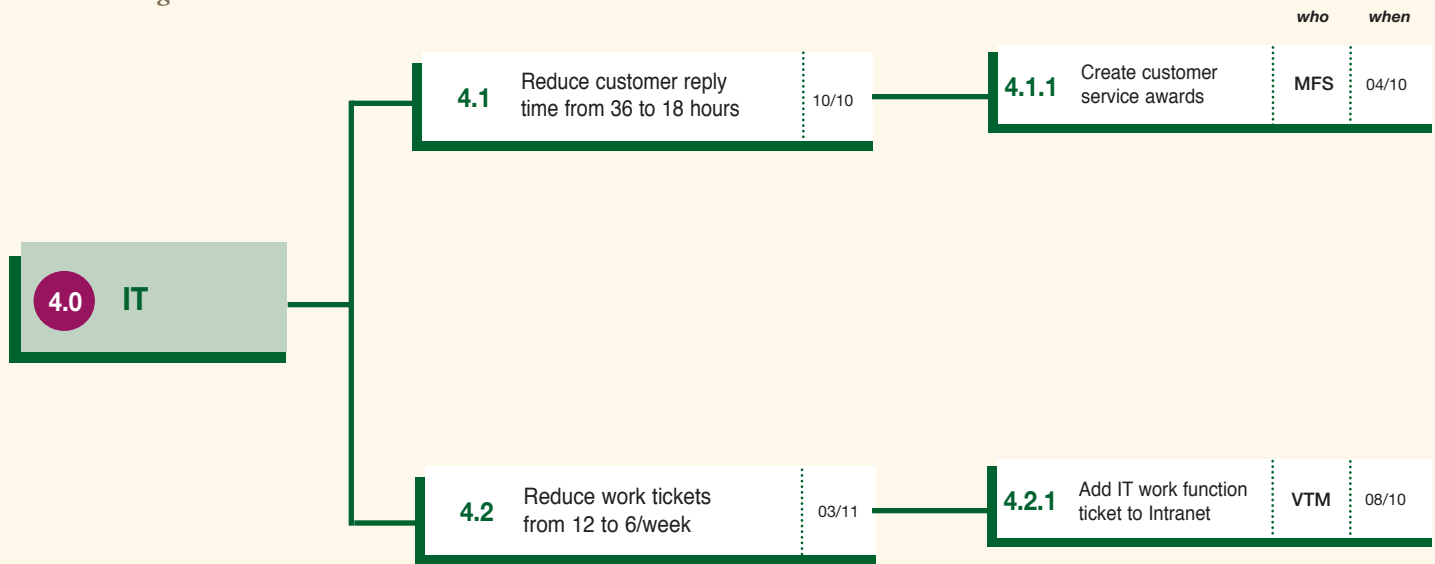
who when

4.0 IT

4.1 Reduce customer reply time from 36 to 18 hours 10/10

4.1.1 Create customer service awards MFS 04/10

4.2 Reduce work tickets from 12 to 6/week 03/11

4.2.1 Add IT work function ticket to Intranet VTM 08/10